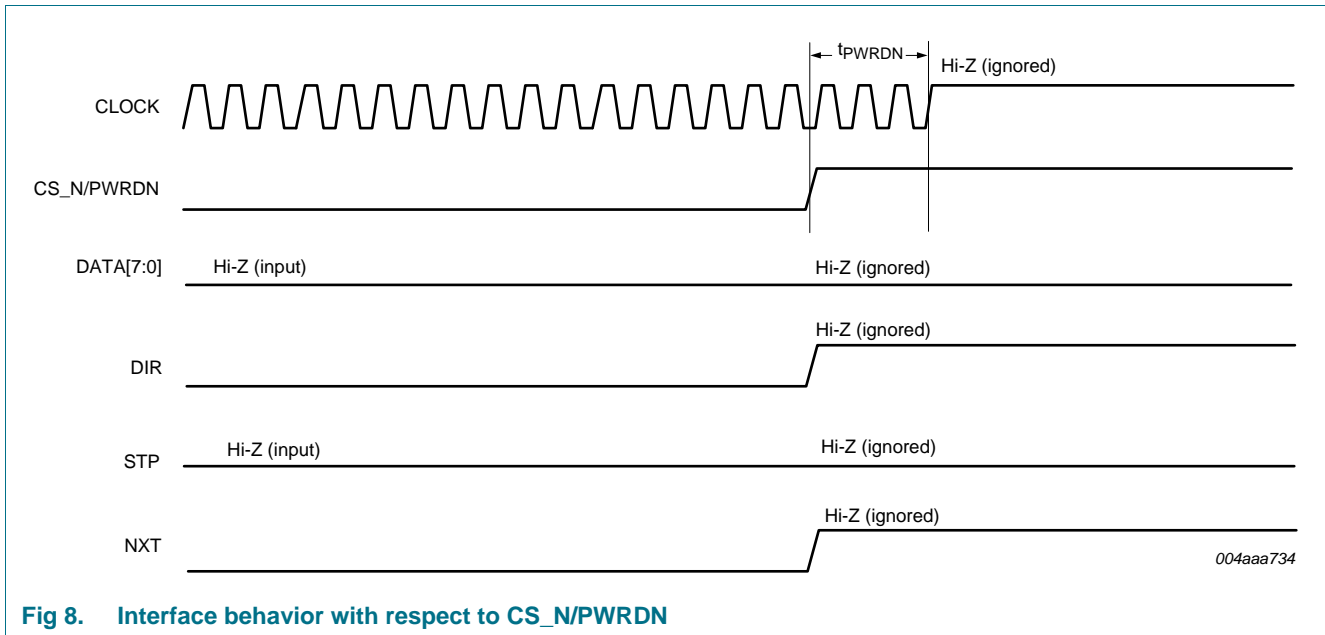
$t_{PWRDN}$

Hi-Z (ignored)

CLOCK

CS_N/PWRDN

DATA[7:0]

Hi-Z (input)

Hi-Z (ignored)

Hi-Z (ignored)

DIR

STP

Hi-Z (input)

Hi-Z (ignored)

Hi-Z (ignored)

NXT

004aaa734

Fig 8. Interface behavior with respect to CS_N/PWRDN